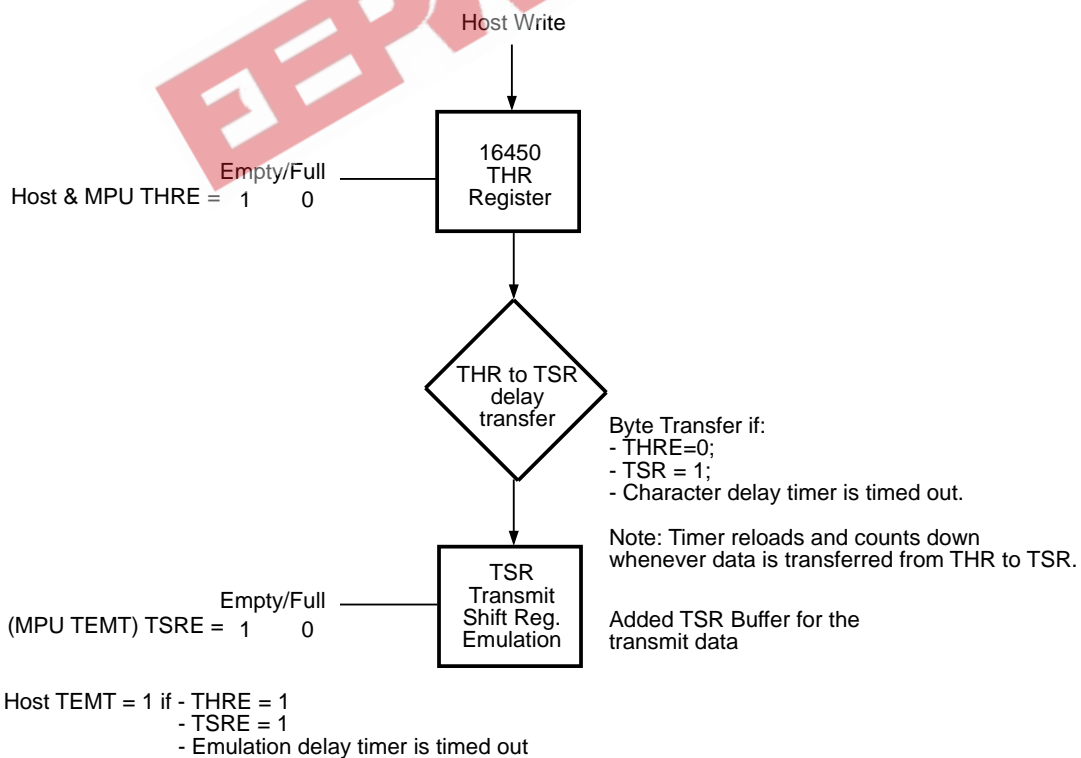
Host Write

16450
THR
Register

Empty/Full
Host & MPU THRE = 1 0

THR to TSR
delay
transfer

Byte Transfer if:
- THRE=0;
- TSR = 1;
- Character delay timer is timed out.

Note: Timer reloads and counts down whenever data is transferred from THR to TSR.

TSR
Transmit
Shift Reg.
Emulation

Empty/Full
(MPU TEMT) TSRE = 1 0

Added TSR Buffer for the transmit data

Host TEMT = 1 if - THRE = 1
- TSRE = 1
- Emulation delay timer is timed out